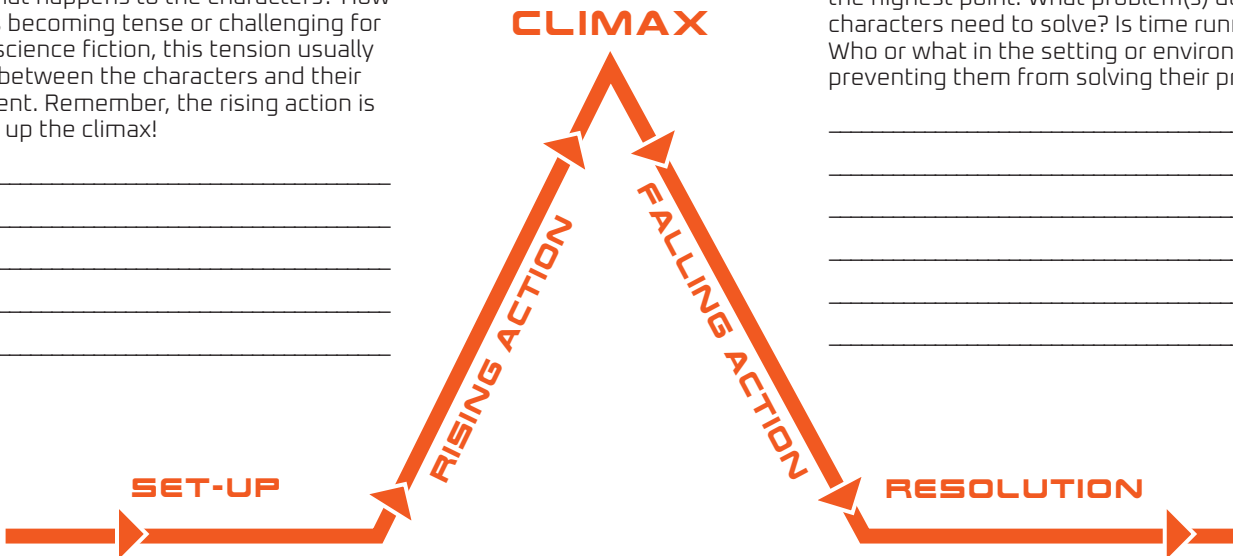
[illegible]hat happens to the characters? How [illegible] becoming tense or challenging for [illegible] science fiction, this tension usually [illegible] between the characters and their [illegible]ent. Remember, the rising action is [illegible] up the climax!

CLIMAX

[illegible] the highest point. What problem(s) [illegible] characters need to solve? Is time runn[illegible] Who or what in the setting or environ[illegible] preventing them from solving their pr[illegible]

RISING ACTION

FALLING ACTION

SET-UP

RESOLUTION